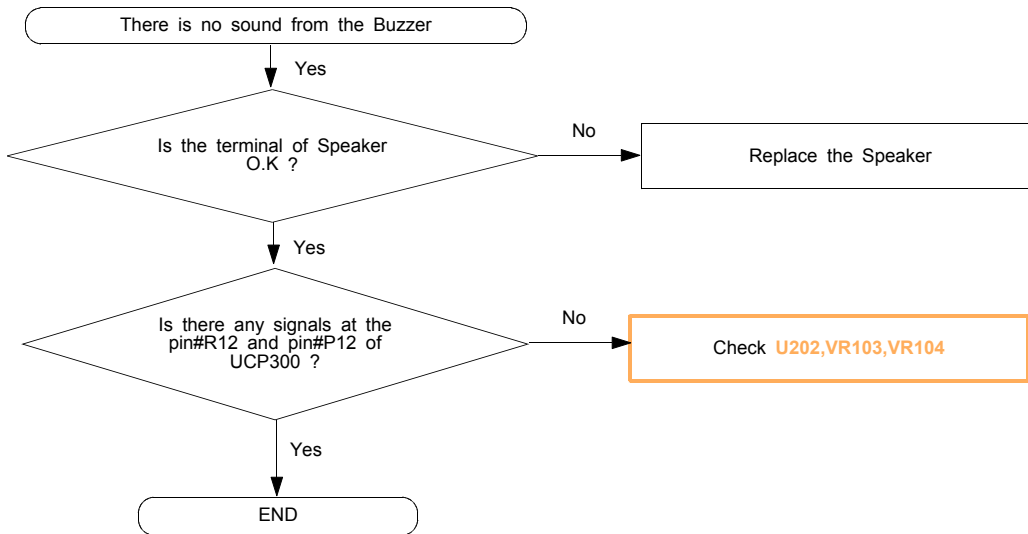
There is no sound from the Buzzer

Yes

Is the terminal of Speaker O.K ?

No

Replace the Speaker

Yes

Is there any signals at the pin#R12 and pin#P12 of UCP300 ?

No

Check U202,VR103,VR104

Yes

END